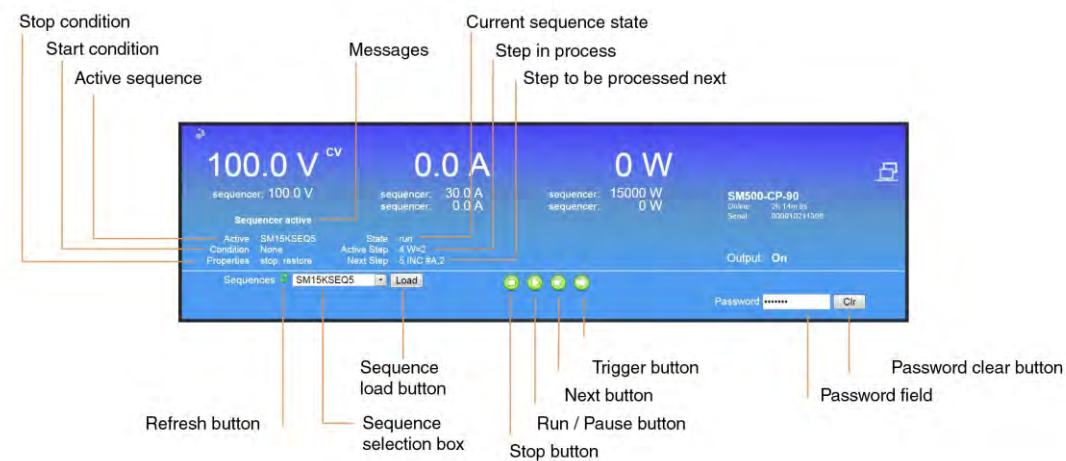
Stop condition

Start condition

Active sequence

Messages

Current sequence state

Step in process

Step to be processed next

100.0 V CV

sequencer: 100.0 V

0.0 A

sequencer: 30.0 A
sequencer: 0.0 A

0 W

sequencer: 15000 W
sequencer: 0 W

SM500-CP-90
Online: 26:14m 8s
Serial: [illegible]

Sequencer active

Active SM15KSEQ5
Condition None
Properties stop, restore

State run
Active Step 4 W=2
Next Step 5 INC #A,2

Output On

Sequences SM15KSEQ5 Load

Password ••••••• Clr

Sequence load button

Trigger button

Password clear button

Next button

Password field

Refresh button

Sequence selection box

Run / Pause button

Stop button